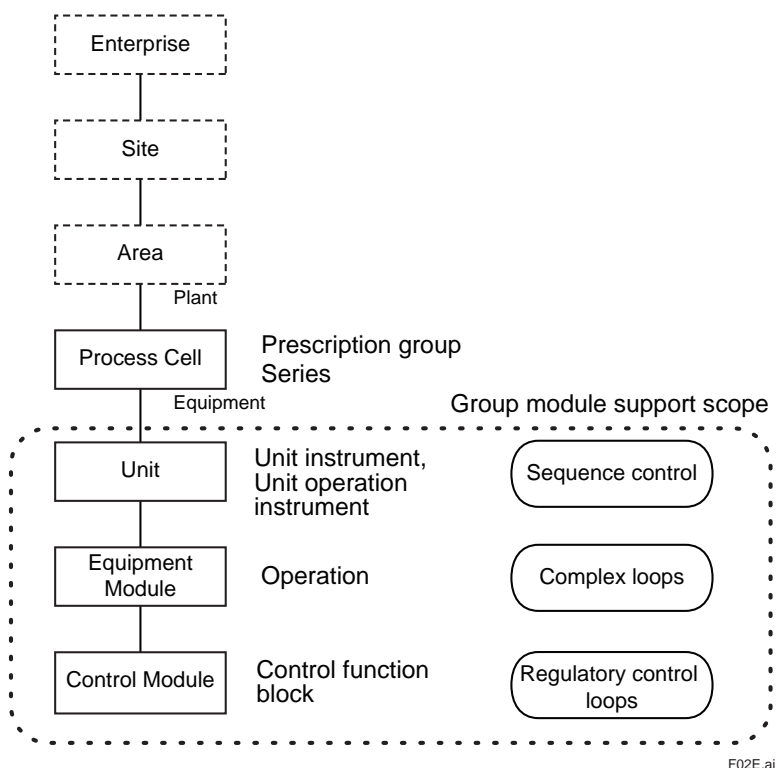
Enterprise

Site

Area

Plant

Process Cell

Prescription group
Series

Equipment

Group module support scope

Unit

Unit instrument, Unit operation instrument

Sequence control

Equipment Module

Operation

Complex loops

Control Module

Control function block

Regulatory control loops

F02E.ai